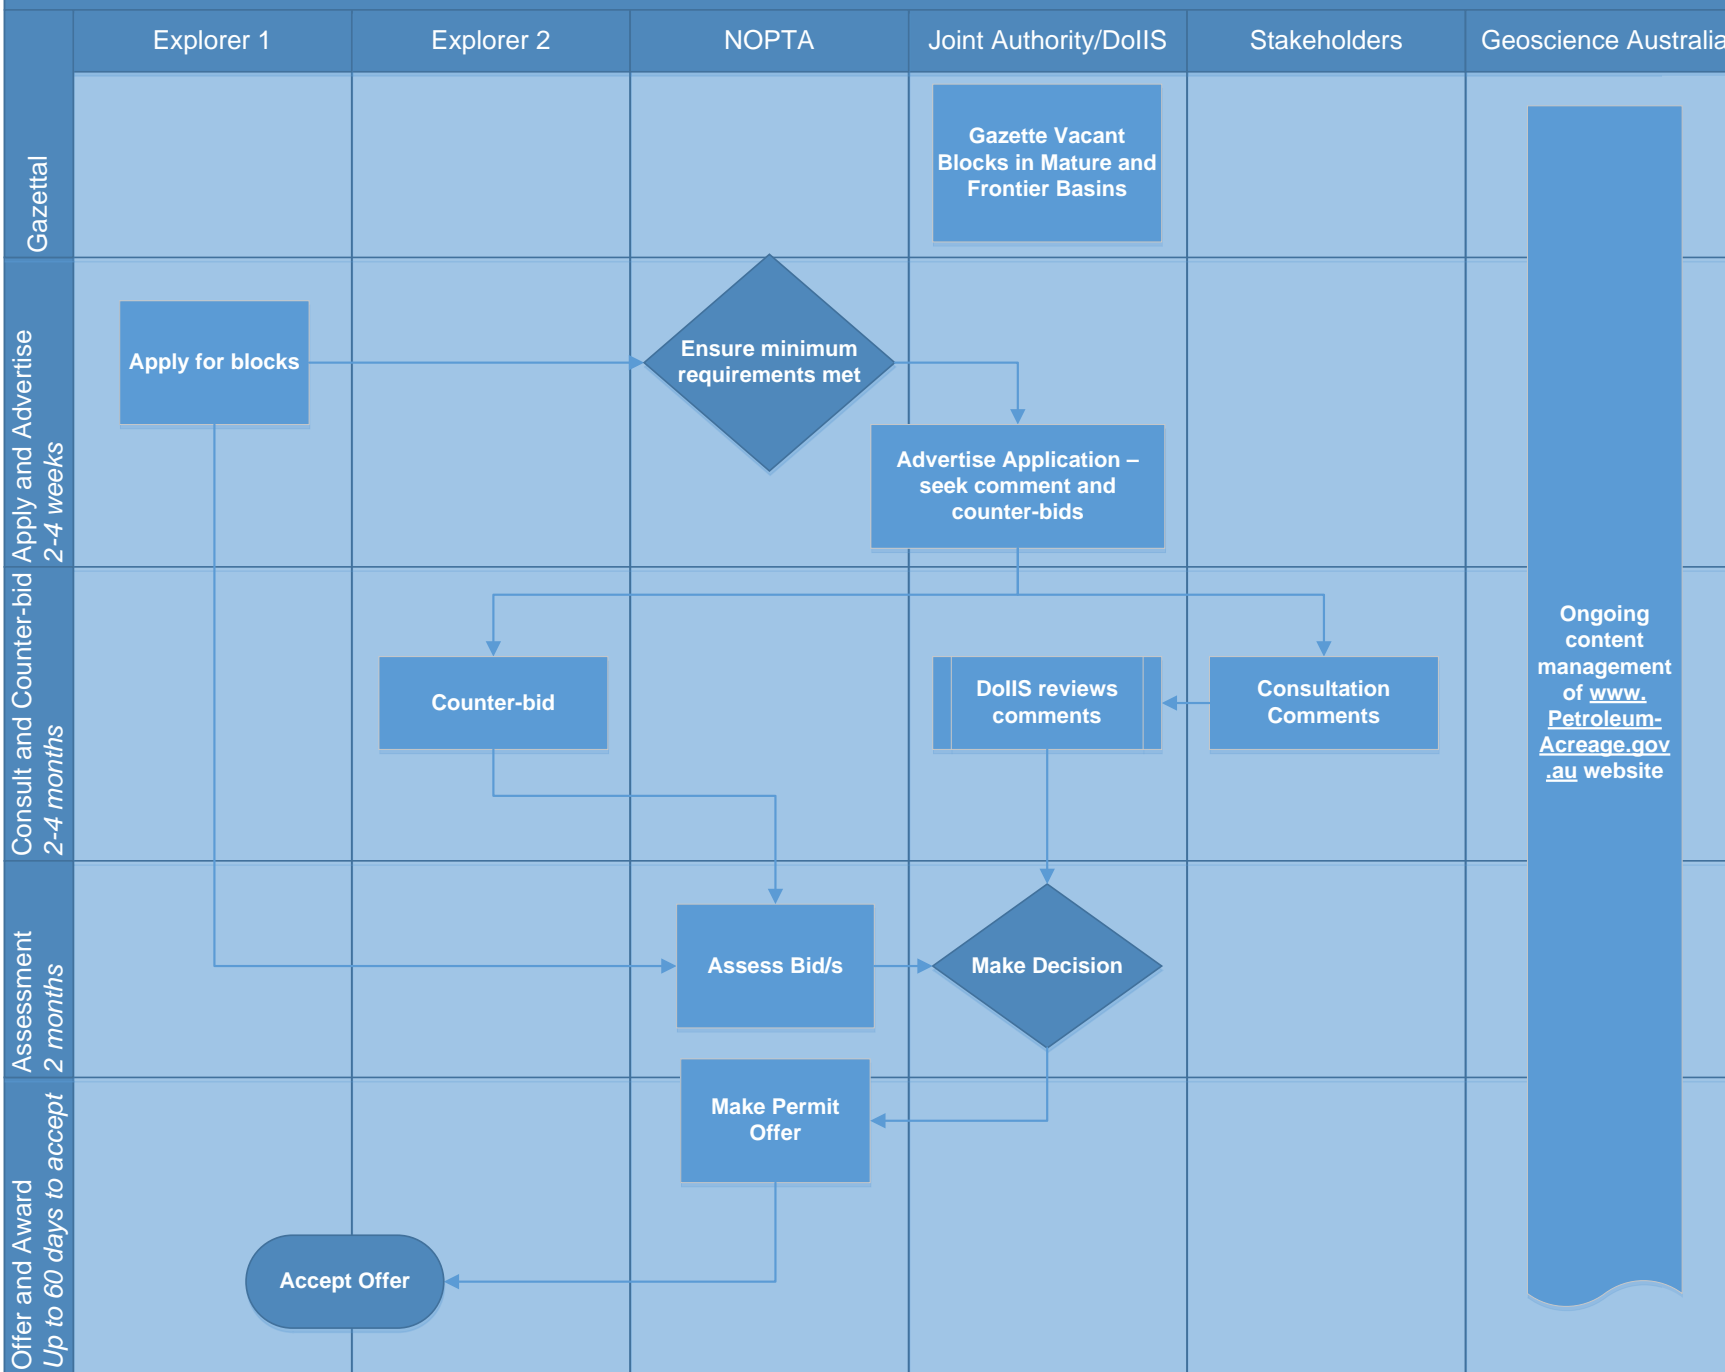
Explorer 1

Explorer 2

NOPTA

Joint Authority/DoIIS

Stakeholders

Geoscience Australia

Gazettal

Gazette Vacant Blocks in Mature and Frontier Basins

Apply and Advertise
2-4 weeks

Apply for blocks

Ensure minimum requirements met

Advertise Application – seek comment and counter-bids

Consult and Counter-bid
2-4 months

Counter-bid

DoIIS reviews comments

Consultation Comments

Ongoing content management of www. Petroleum-Acreage.gov .au website

Assessment
2 months

Assess Bid/s

Make Decision

Offer and Award
Up to 60 days to accept

Make Permit Offer

Accept Offer